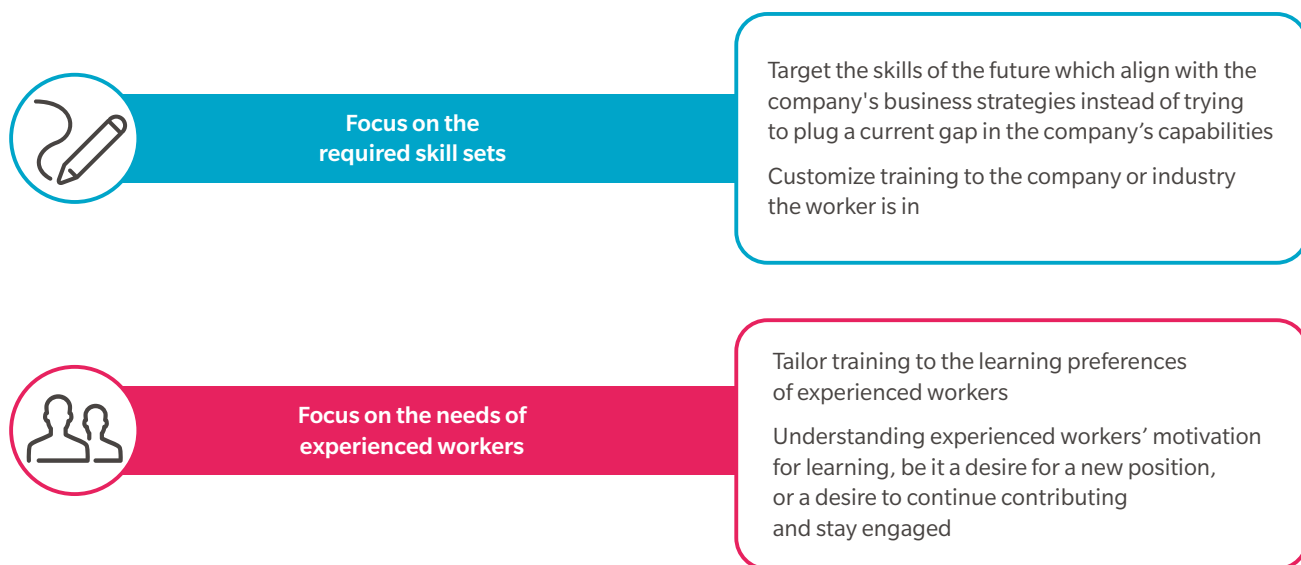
Focus on the required skill sets

Target the skills of the future which align with the company's business strategies instead of trying to plug a current gap in the company’s capabilities

Customize training to the company or industry the worker is in

Focus on the needs of experienced workers

Tailor training to the learning preferences of experienced workers

Understanding experienced workers’ motivation for learning, be it a desire for a new position, or a desire to continue contributing and stay engaged